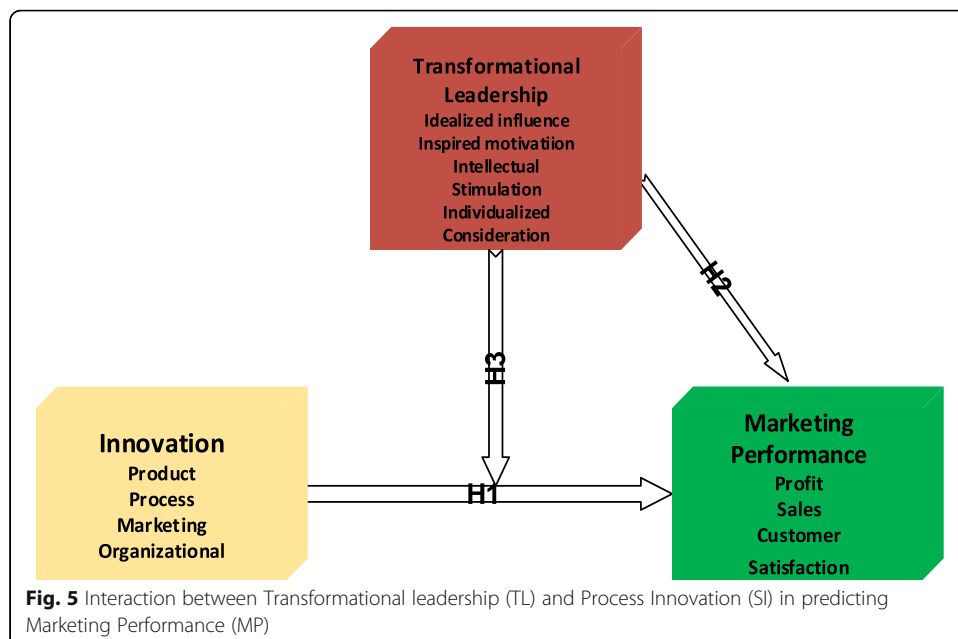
Transformational Leadership
Idealized influence
Inspired motivatiion
Intellectual
Stimulation
Individualized
Consideration

H2

H3

Innovation
Product
Process
Marketing
Organizational

H1

Marketing Performance
Profit
Sales
Customer
Satisfaction

**Fig. 5** Interaction between Transformational leadership (TL) and Process Innovation (SI) in predicting Marketing Performance (MP)